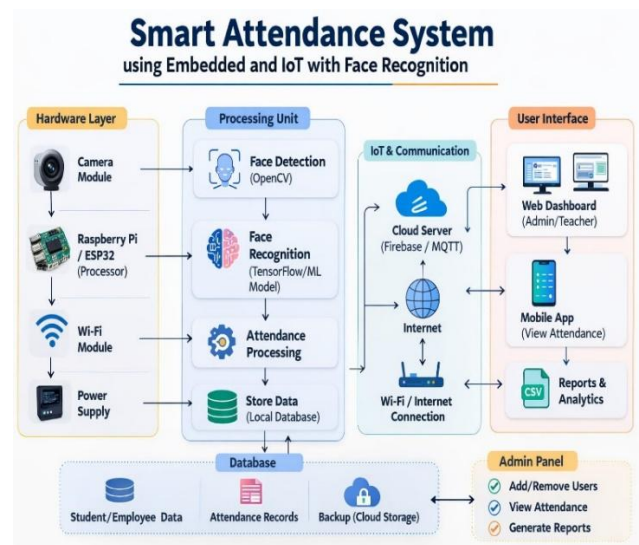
Smart Attendance System
using Embedded and IoT with Face Recognition

Hardware Layer

Camera Module

Raspberry Pi / ESP32 (Processor)

Wi-Fi Module

Power Supply

Processing Unit

Face Detection (OpenCV)

Face Recognition (TensorFlow/ML Model)

Attendance Processing

Store Data (Local Database)

IoT & Communication

Cloud Server (Firebase / MQTT)

Internet

Wi-Fi / Internet Connection

User Interface

Web Dashboard (Admin/Teacher)

Mobile App (View Attendance)

CSV

Reports & Analytics

Database

Student/Employee Data

Attendance Records

Backup (Cloud Storage)

Admin Panel

Add/Remove Users

View Attendance

Generate Reports